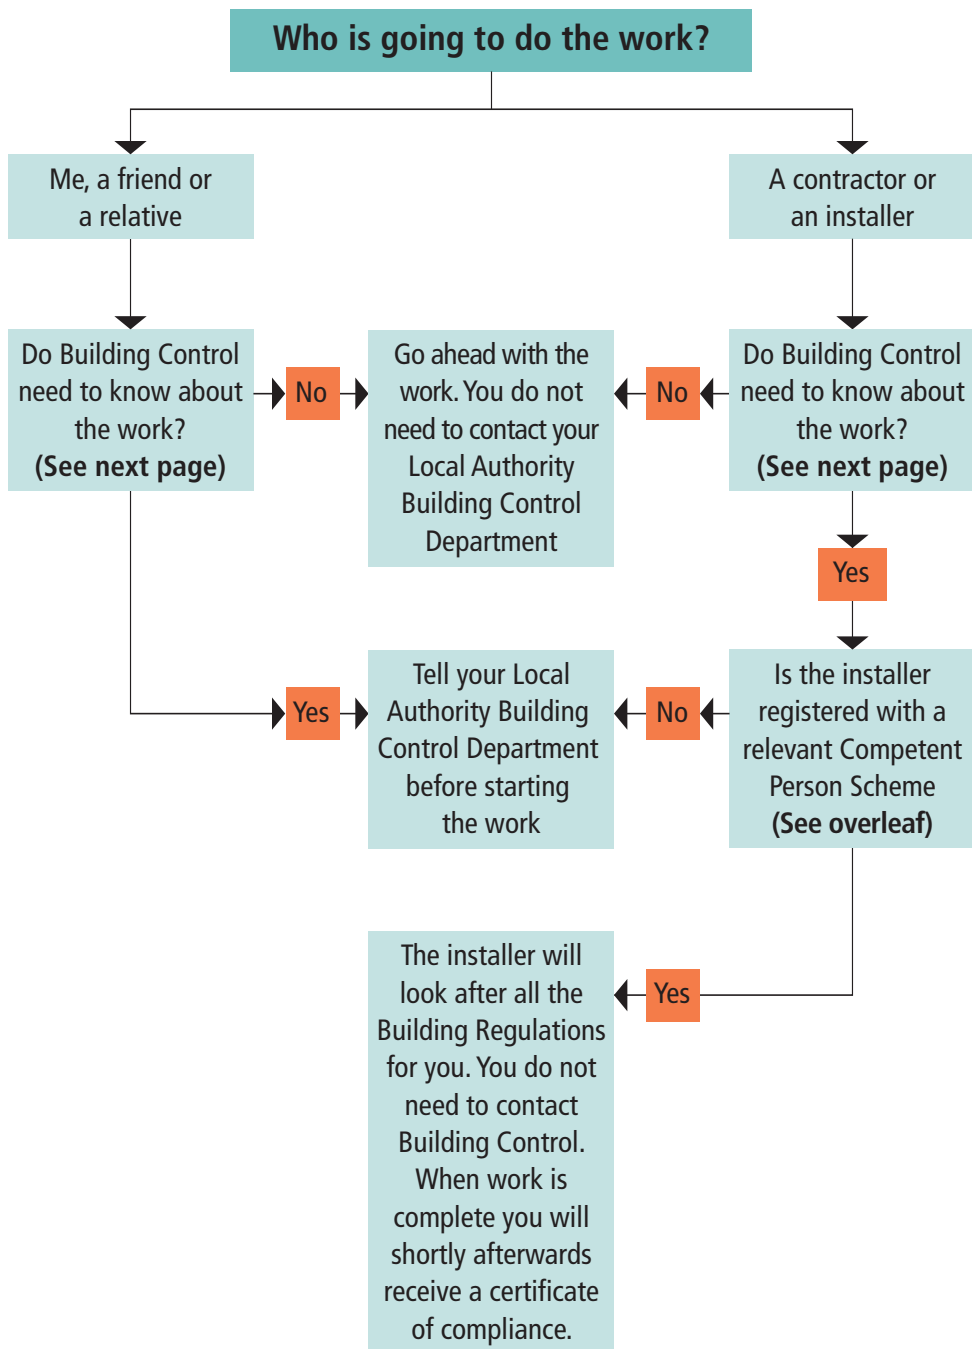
Who is going to do the work?

Me, a friend or a relative

A contractor or an installer

Do Building Control need to know about the work? (See next page)

No

Go ahead with the work. You do not need to contact your Local Authority Building Control Department

No

Do Building Control need to know about the work? (See next page)

Yes

Yes

Tell your Local Authority Building Control Department before starting the work

No

Is the installer registered with a relevant Competent Person Scheme (See overleaf)

The installer will look after all the Building Regulations for you. You do not need to contact Building Control. When work is complete you will shortly afterwards receive a certificate of compliance.

Yes